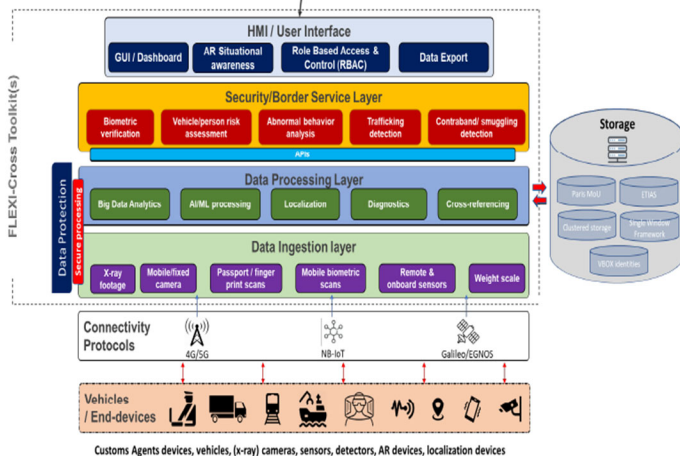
FLEXI-Cross Toolkit(s)

HMI / User Interface

GUI / Dashboard

AR Situational awareness

Role Based Access & Control (RBAC)

Data Export

Security/Border Service Layer

Biometric verification

Vehicle/person risk assessment

Abnormal behavior analysis

Trafficking detection

Contraband/ smuggling detection

APIs

Data Protection

Secure processing

Data Processing Layer

Big Data Analytics

AI/ML processing

Localization

Diagnostics

Cross-referencing

Data Ingestion layer

X-ray footage

Mobile/fixed camera

Passport / finger print scans

Mobile biometric scans

Remote & onboard sensors

Weight scale

Storage

Paris MoU

ETIAS

Clustered storage

Single Window Framework

VBOX identifiers

Connectivity Protocols

4G/5G

NB-IoT

Galileo/EGNOS

Vehicles / End-devices

Customs Agents devices, vehicles, (x-ray) cameras, sensors, detectors, AR devices, localization devices